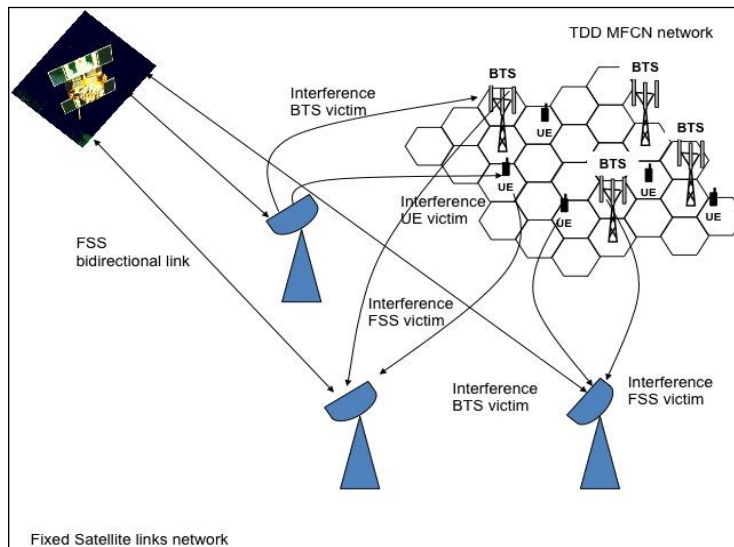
TDD MFCN network

Interference
BTS victim

BTS

BTS

BTS

UE

BTS

UE

Interference
UE victim

UE

UE

UE

FSS
bidirectional link

Interference
FSS victim

Interference
BTS victim

Interference
FSS victim

Fixed Satellite links network